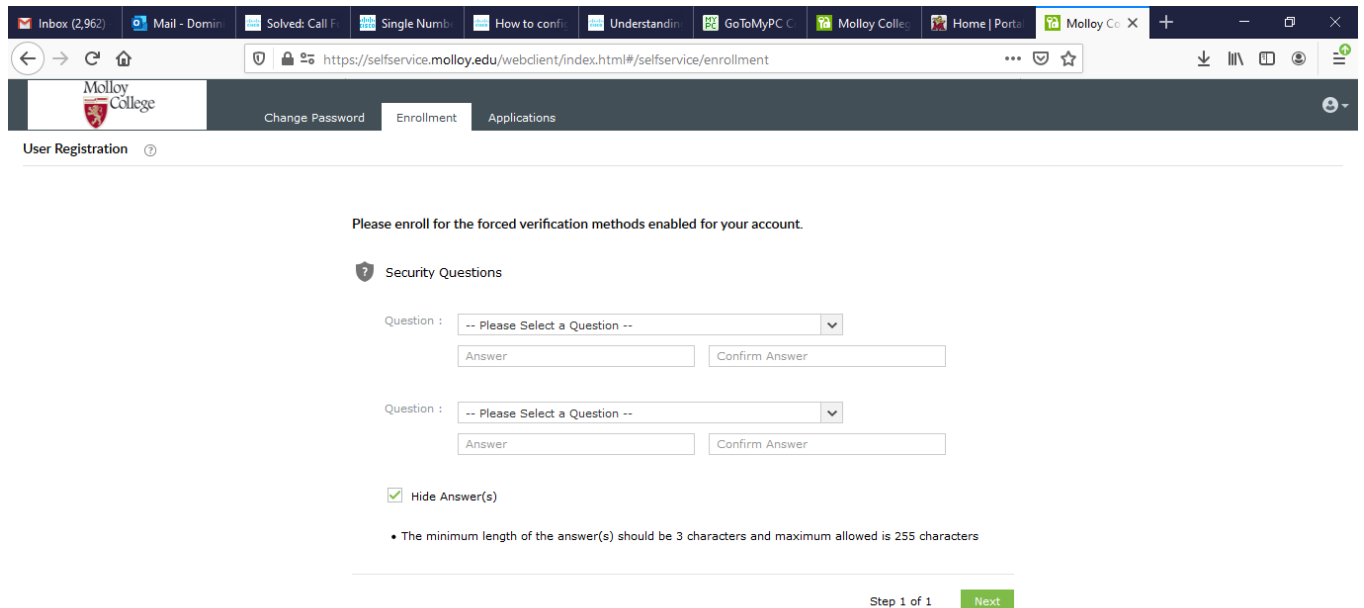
Inbox (2,962) | Mail - Domin | Solved: Call F | Single Numb | How to confi | Understandin | GoToMyPC C | Molloy Colleg | Home | Porta | Molloy Co

https://selfservice.molloy.edu/webclient/index.html#/selfservice/enrollment

Molloy College

Change Password | Enrollment | Applications

User Registration

Please enroll for the forced verification methods enabled for your account.

Security Questions

Question : -- Please Select a Question --

Answer | Confirm Answer

Question : -- Please Select a Question --

Answer | Confirm Answer

Hide Answer(s)

• The minimum length of the answer(s) should be 3 characters and maximum allowed is 255 characters

Step 1 of 1 Next